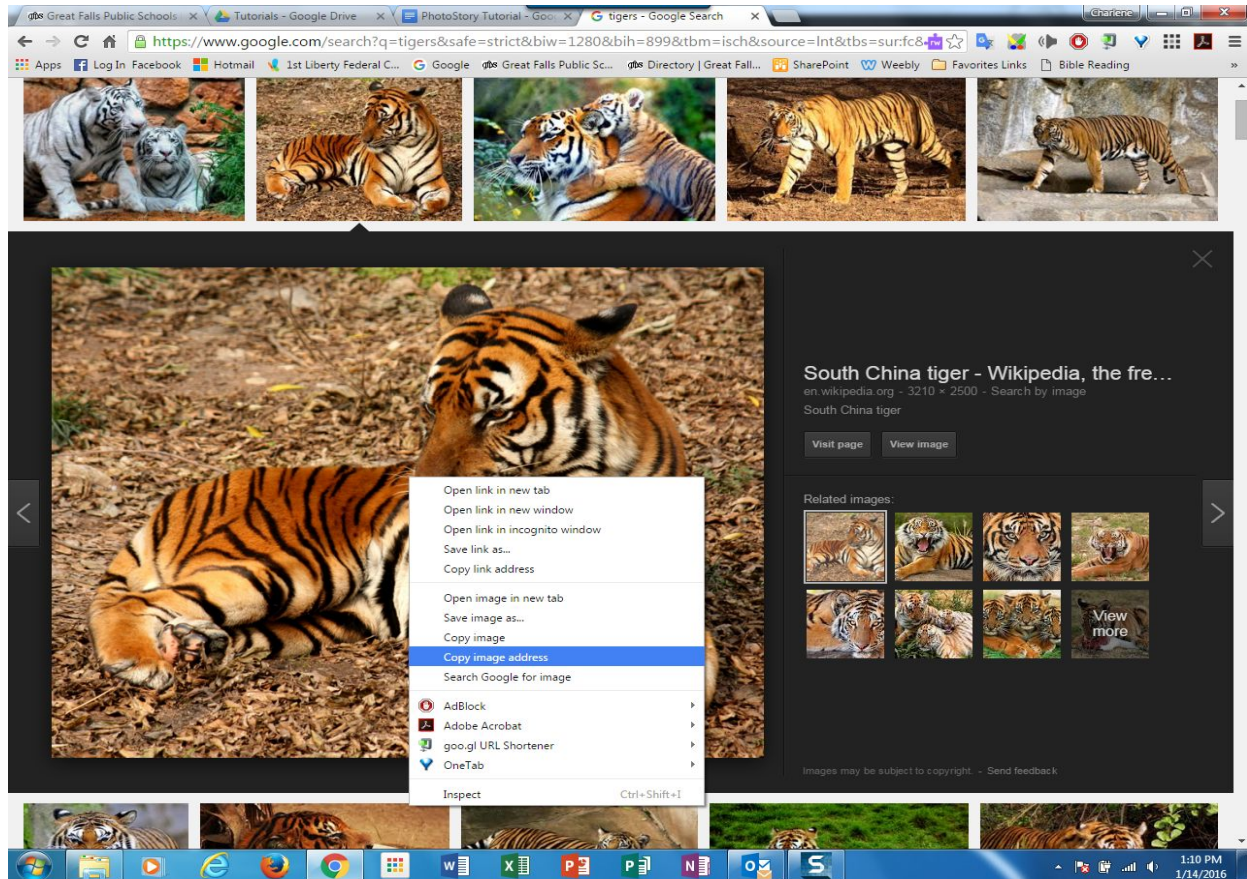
gfps Great Falls Public Schools × Tutorials - Google Drive × PhotoStory Tutorial - Goo × G tigers - Google Search ×

Charlene

https://www.google.com/search?q=tigers&safe=strict&biw=1280&bih=899&tbm=isch&source=lnt&tbs=sur:fc&

Apps Log In Facebook Hotmail 1st Liberty Federal C... Google Great Falls Public Sc... Directory | Great Fall... SharePoint Weebly Favorites Links Bible Reading

South China tiger - Wikipedia, the fre...
en.wikipedia.org - 3210 × 2500 - Search by image
South China tiger

Visit page View image

Related images:

View more

Images may be subject to copyright. - Send feedback

Open link in new tab
Open link in new window
Open link in incognito window
Save link as...
Copy link address

Open image in new tab
Save image as...
Copy image
Copy image address
Search Google for image

AdBlock
Adobe Acrobat
goo.gl URL Shortener
OneTab

Inspect Ctrl+Shift+I

1:10 PM
1/14/2016